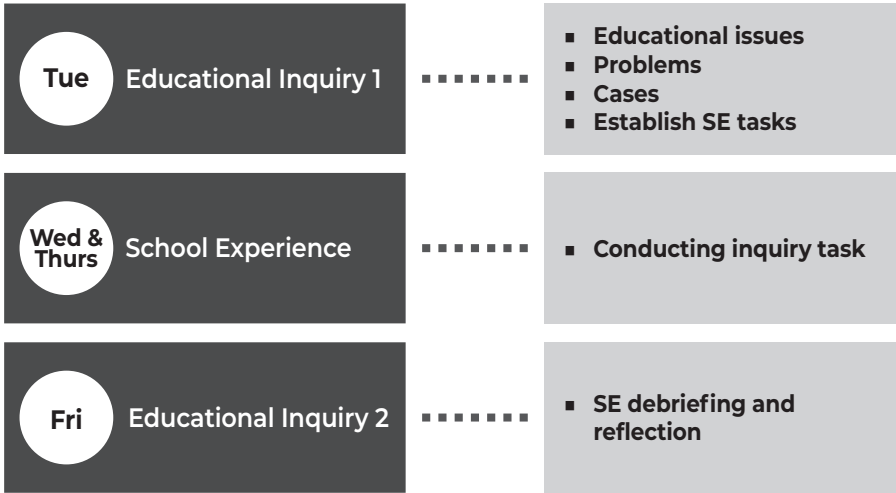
Tue Educational Inquiry 1

- Educational issues
- Problems
- Cases
- Establish SE tasks

Wed & Thurs School Experience

- Conducting inquiry task

Fri Educational Inquiry 2

- SE debriefing and reflection